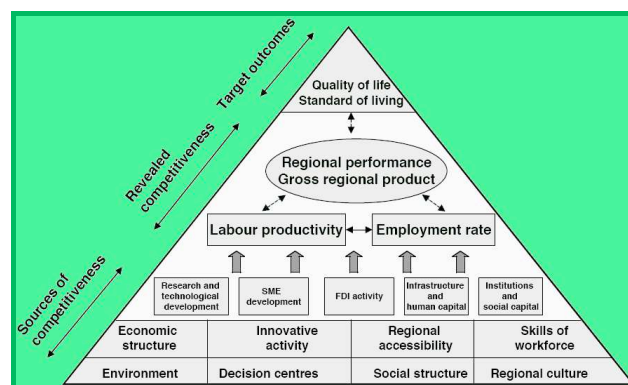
Target outcomes

Revealed competitiveness

Sources of competitiveness

Quality of life
Standard of living

Regional performance
Gross regional product

Labour productivity

Employment rate

Research and technological development

SME development

FDI activity

Infrastructure and human capital

Institutions and social capital

| Economic structure | Innovative activity | Regional accessibility | Skills of workforce |
|---|---|---|---|
| Environment | Decision centres | Social structure | Regional culture |